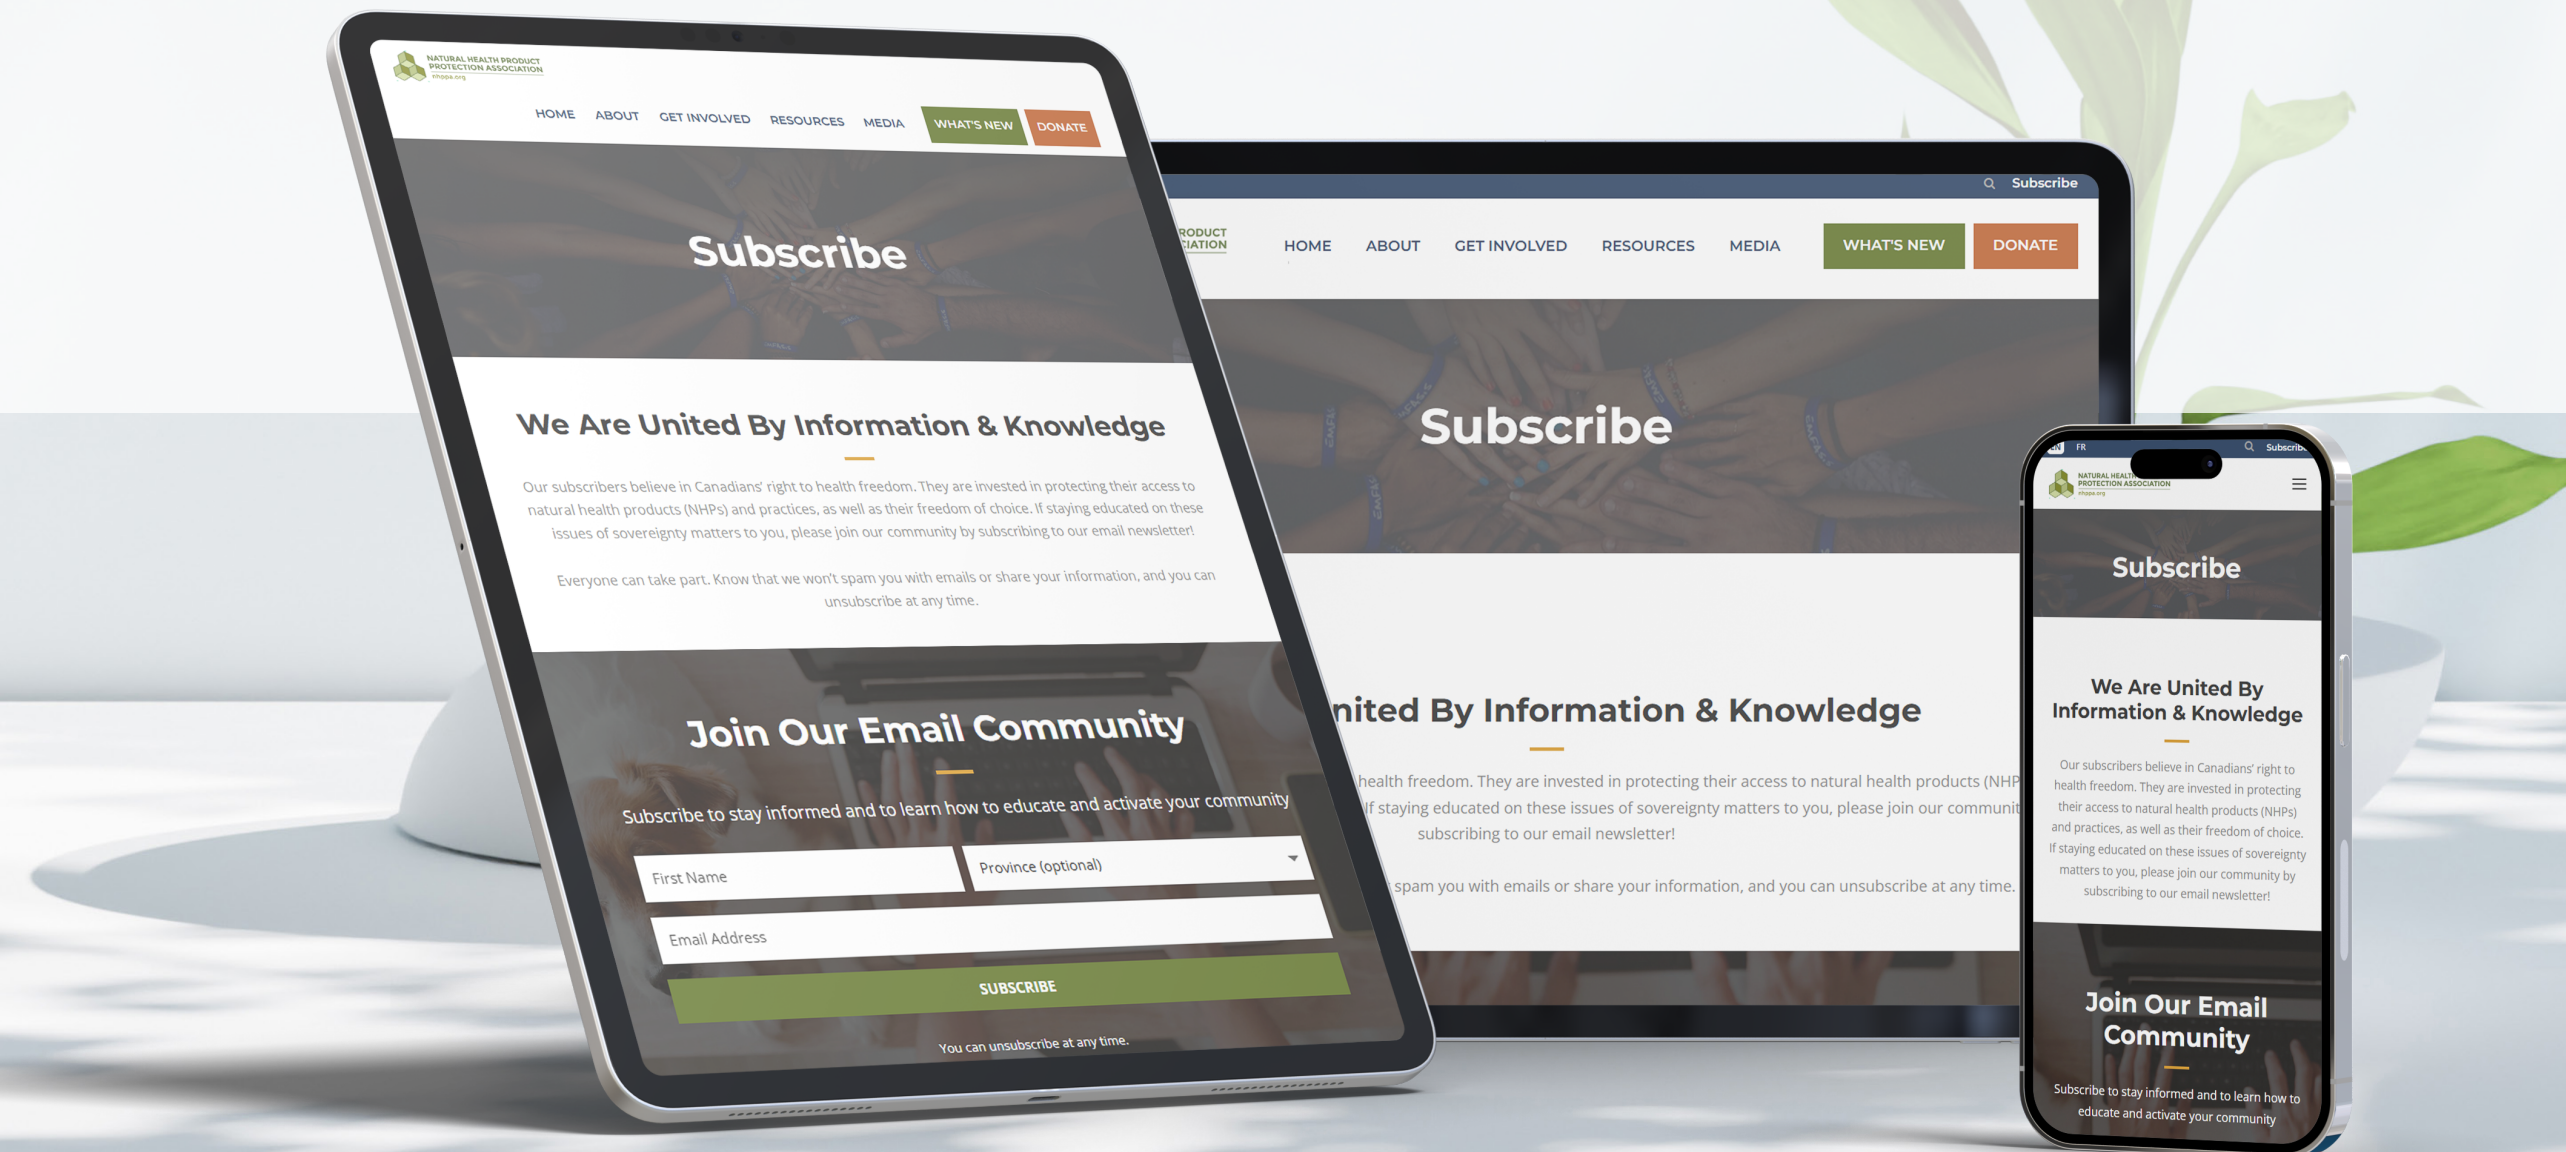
NATURAL HEALTH PRODUCT PROTECTION ASSOCIATION
nhppa.org

HOME ABOUT GET INVOLVED RESOURCES MEDIA WHAT'S NEW DONATE

Subscribe

We Are United By Information & Knowledge

Our subscribers believe in Canadians' right to health freedom. They are invested in protecting their access to natural health products (NHPs) and practices, as well as their freedom of choice. If staying educated on these issues of sovereignty matters to you, please join our community by subscribing to our email newsletter!

Everyone can take part. Know that we won't spam you with emails or share your information, and you can unsubscribe at any time.

Join Our Email Community

Subscribe to stay informed and to learn how to educate and activate your community

First Name
Province (optional)
Email Address
SUBSCRIBE

You can unsubscribe at any time.

Subscribe

RODUCT
CIATION

HOME ABOUT GET INVOLVED RESOURCES MEDIA WHAT'S NEW DONATE

Subscribe

nited By Information & Knowledge

health freedom. They are invested in protecting their access to natural health products (NHP
If staying educated on these issues of sovereignty matters to you, please join our communit
subscribing to our email newsletter!

spam you with emails or share your information, and you can unsubscribe at any time.

FR
Subscrib
NATURAL HEALTH PRODUCT PROTECTION ASSOCIATION

Subscribe

We Are United By Information & Knowledge

Our subscribers believe in Canadians' right to health freedom. They are invested in protecting their access to natural health products (NHPs) and practices, as well as their freedom of choice. If staying educated on these issues of sovereignty matters to you, please join our community by subscribing to our email newsletter!

Join Our Email Community

Subscribe to stay informed and to learn how to educate and activate your community